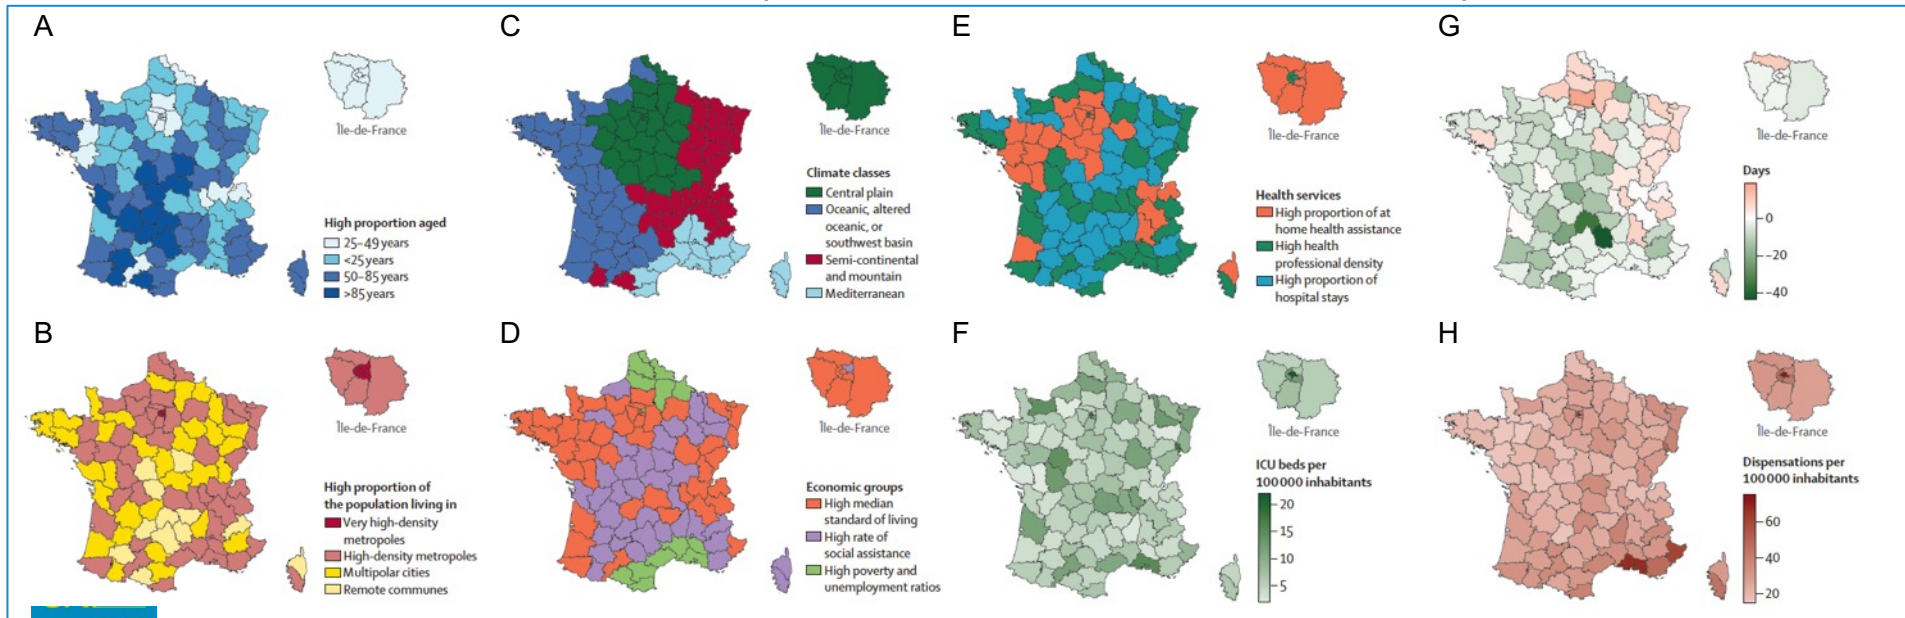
A

Île-de-France

High proportion aged
25–49 years
<25 years
50–85 years
>85 years

C

Île-de-France

Climate classes
Central plain
Oceanic, altered oceanic, or southwest basin
Semi-continental and mountain
Mediterranean

E

Île-de-France

Health services
High proportion of at home health assistance
High health professional density
High proportion of hospital stays

G

Île-de-France

Days
0
–20
–40

B

Île-de-France

High proportion of the population living in
Very high-density metropoles
High-density metropoles
Multipolar cities
Remote communes

D

Île-de-France

Economic groups
High median standard of living
High rate of social assistance
High poverty and unemployment ratios

F

Île-de-France

ICU beds per 100 000 inhabitants
20
15
10
5

H

Île-de-France

Dispensations per 100 000 inhabitants
60
40
20